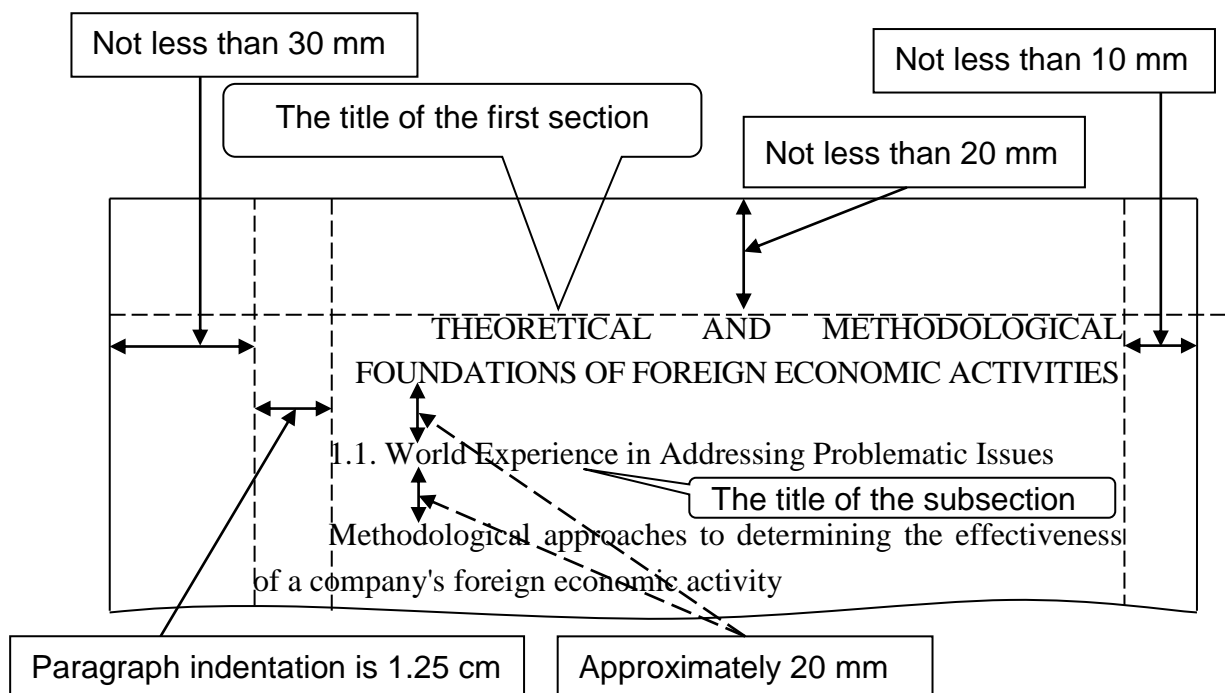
Not less than 30 mm

The title of the first section

Not less than 10 mm

Not less than 20 mm

THEORETICAL AND METHODOLOGICAL FOUNDATIONS OF FOREIGN ECONOMIC ACTIVITIES

1.1. World Experience in Addressing Problematic Issues

The title of the subsection

Methodological approaches to determining the effectiveness of a company's foreign economic activity

Paragraph indentation is 1.25 cm

Approximately 20 mm